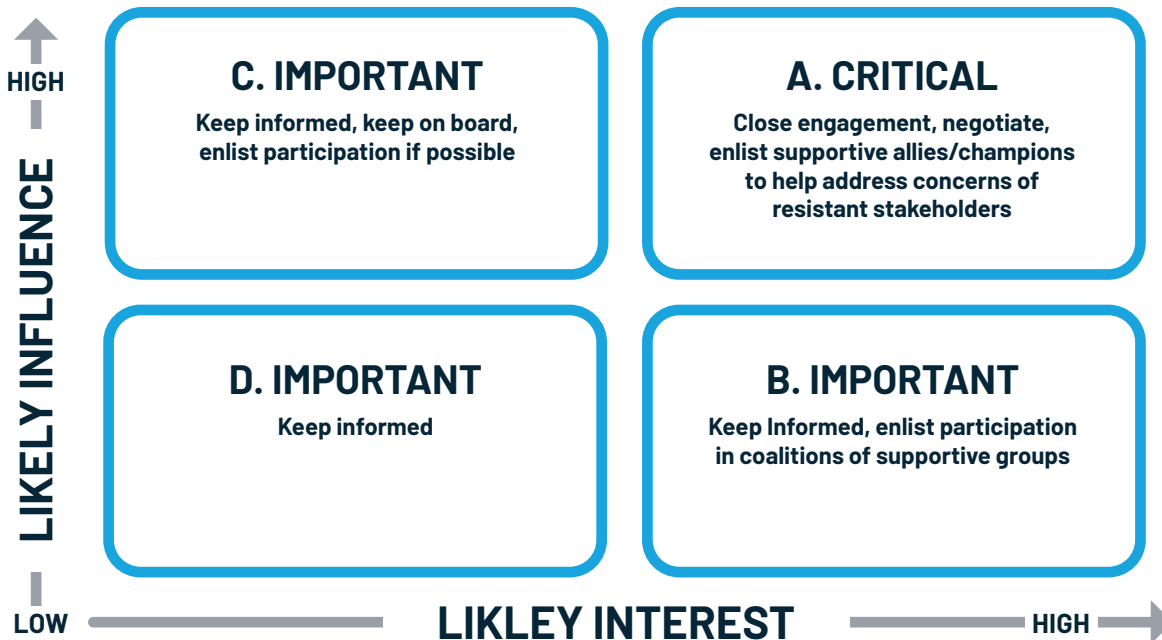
HIGH

LIKELY INFLUENCE

C. IMPORTANT

Keep informed, keep on board, enlist participation if possible

A. CRITICAL

Close engagement, negotiate, enlist supportive allies/champions to help address concerns of resistant stakeholders

D. IMPORTANT

Keep informed

B. IMPORTANT

Keep Informed, enlist participation in coalitions of supportive groups

LOW

LIKLEY INTEREST

HIGH